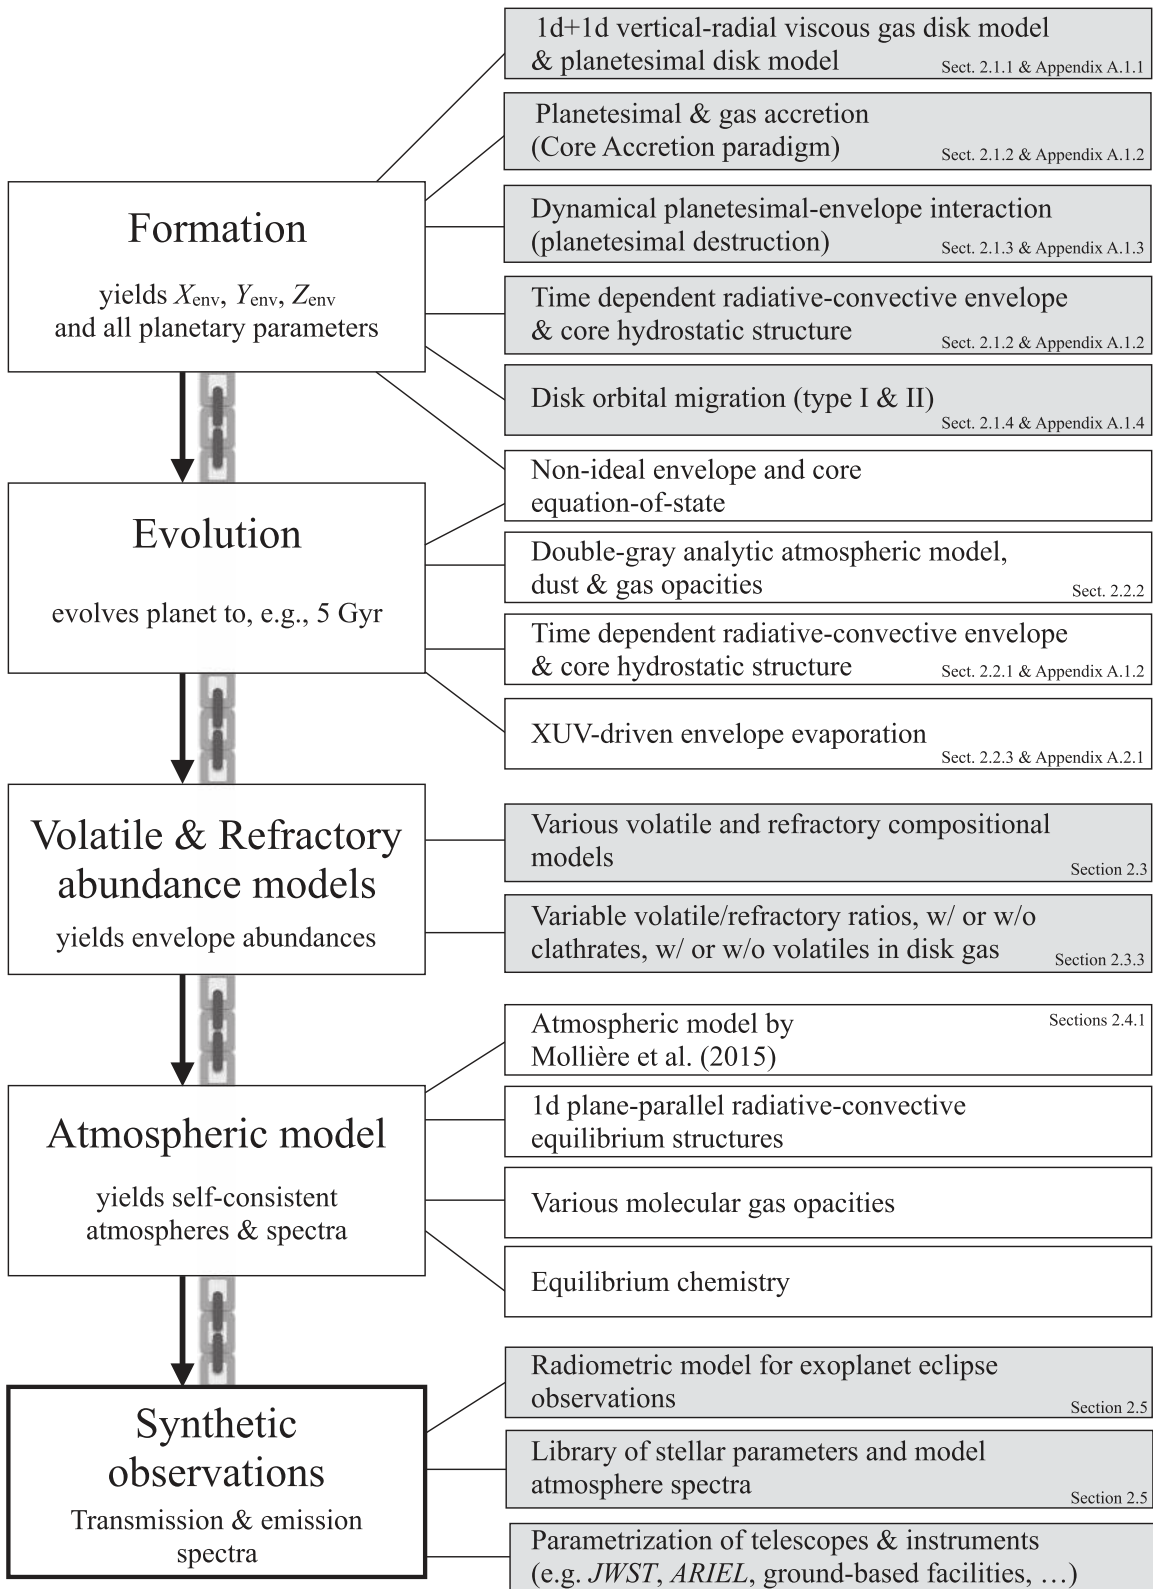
Formation

yields $X_{\text{env}}$, $Y_{\text{env}}$, $Z_{\text{env}}$ and all planetary parameters

1d+1d vertical-radial viscous gas disk model & planetesimal disk model Sect. 2.1.1 & Appendix A.1.1

Planetesimal & gas accretion (Core Accretion paradigm) Sect. 2.1.2 & Appendix A.1.2

Dynamical planetesimal-envelope interaction (planetesimal destruction) Sect. 2.1.3 & Appendix A.1.3

Time dependent radiative-convective envelope & core hydrostatic structure Sect. 2.1.2 & Appendix A.1.2

Disk orbital migration (type I & II) Sect. 2.1.4 & Appendix A.1.4

Non-ideal envelope and core equation-of-state

Evolution

evolves planet to, e.g., 5 Gyr

Double-gray analytic atmospheric model, dust & gas opacities Sect. 2.2.2

Time dependent radiative-convective envelope & core hydrostatic structure Sect. 2.2.1 & Appendix A.1.2

XUV-driven envelope evaporation Sect. 2.2.3 & Appendix A.2.1

Volatile & Refractory abundance models

yields envelope abundances

Various volatile and refractory compositional models Section 2.3

Variable volatile/refractory ratios, w/ or w/o clathrates, w/ or w/o volatiles in disk gas Section 2.3.3

Atmospheric model by Mollière et al. (2015) Sections 2.4.1

Atmospheric model

yields self-consistent atmospheres & spectra

1d plane-parallel radiative-convective equilibrium structures

Various molecular gas opacities

Equilibrium chemistry

Synthetic observations

Transmission & emission spectra

Radiometric model for exoplanet eclipse observations Section 2.5

Library of stellar parameters and model atmosphere spectra Section 2.5

Parametrization of telescopes & instruments (e.g. *JWST*, *ARIEL*, ground-based facilities, …)